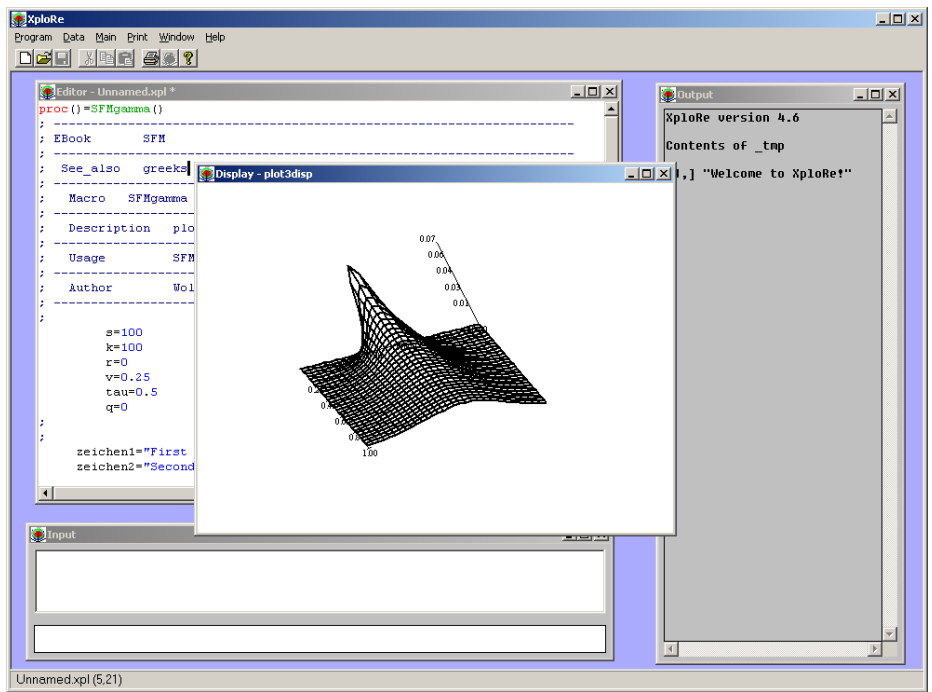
XploRe

Program Data Main Print Window Help

Editor - Unnamed.xpl *

proc()=SFMgamma()
; -----------------------------------------------------------------
; EBook SFM
; -----------------------------------------------------------------
; See_also greeks
; -----------------------------------------------------------------
; Macro SFMgamma
; -----------------------------------------------------------------
; Description plo
; -----------------------------------------------------------------
; Usage SFM
; -----------------------------------------------------------------
; Author Wol
; -----------------------------------------------------------------
;
s=100
k=100
r=0
v=0.25
tau=0.5
q=0
;
;
zeichen1="First
zeichen2="Second

Display - plot3disp

0.07
0.06
0.04
0.03
0.01
0.2
0.4
0.6
0.8
1.00

Output

XploRe version 4.6

Contents of _tmp

[1,] "Welcome to XploRe!"

Input

Unnamed.xpl (5,21)